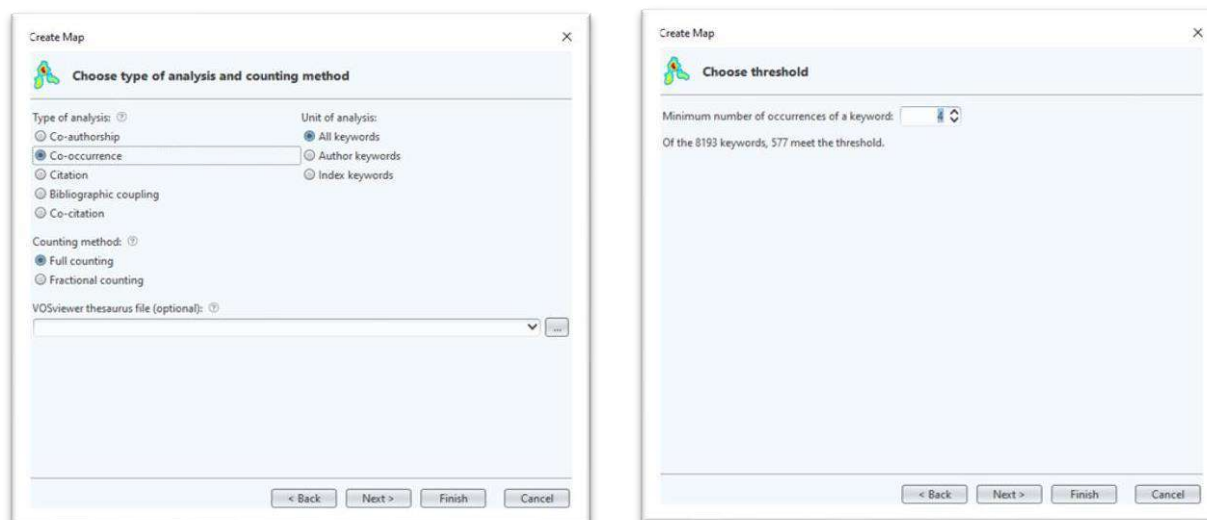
Create Map

Choose type of analysis and counting method

Type of analysis:
Co-authorship
Co-occurrence
Citation
Bibliographic coupling
Co-citation

Unit of analysis:
All keywords
Author keywords
Index keywords

Counting method:
Full counting
Fractional counting

VOSviewer thesaurus file (optional):

...

< Back | Next > | Finish | Cancel

Create Map

Choose threshold

Minimum number of occurrences of a keyword: 4

Of the 8193 keywords, 577 meet the threshold.

< Back | Next > | Finish | Cancel